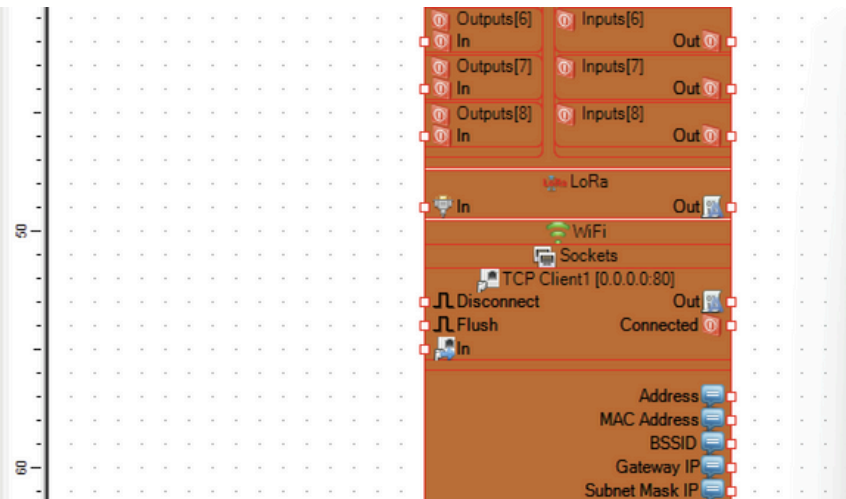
Outputs[6]
In
Inputs[6]
Out
Outputs[7]
In
Inputs[7]
Out
Outputs[8]
In
Inputs[8]
Out
LoRa
In
Out
50
WiFi
Sockets
TCP Client1 [0.0.0.0:80]
Disconnect
Out
Flush
Connected
In
Address
MAC Address
BSSID
Gateway IP
60
Subnet Mask IP